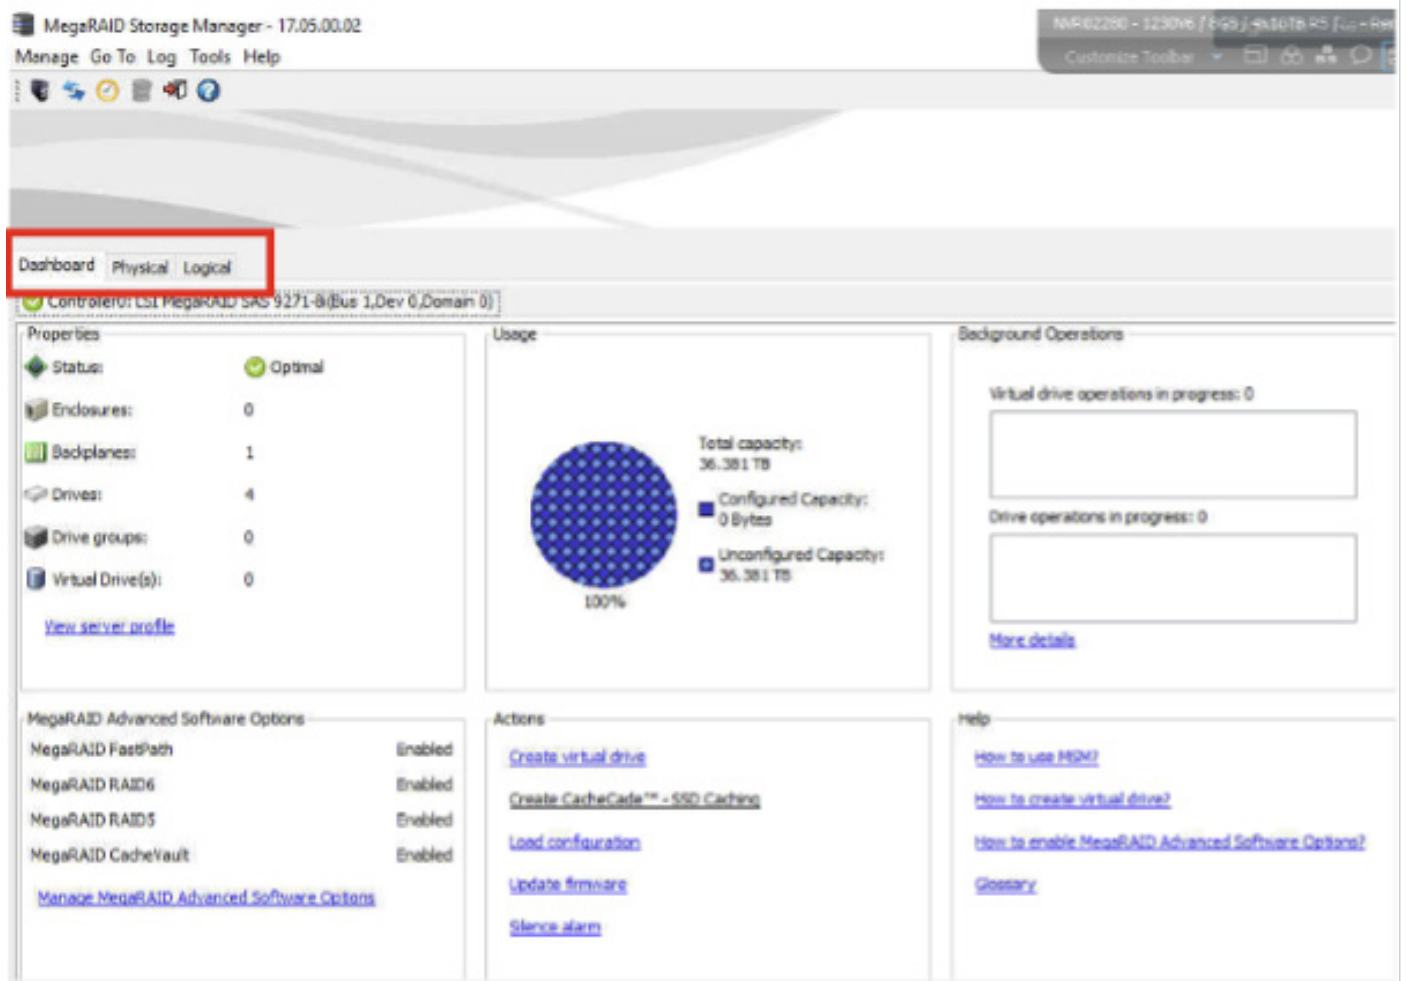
MegaRAID Storage Manager - 17.05.00.02

Manage Go To Log Tools Help

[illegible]

Customize Toolbar

Dashboard Physical Logical

Controller0: LSI MegaRAID SAS 9271-8i(Bus 1,Dev 0,Domain 0)

Properties

Status: Optimal

Enclosures: 0

Backplanes: 1

Drives: 4

Drive groups: 0

Virtual Drive(s): 0

View server profile

Usage

Total capacity: 36.381 TB

Configured Capacity: 0 Bytes

Unconfigured Capacity: 36.381 TB

100%

Background Operations

Virtual drive operations in progress: 0

Drive operations in progress: 0

More details

MegaRAID Advanced Software Options

| | |
|---|---|
| MegaRAID FastPath | Enabled |
| MegaRAID RAID6 | Enabled |
| MegaRAID RAID5 | Enabled |
| MegaRAID CacheVault | Enabled |

Manage MegaRAID Advanced Software Options

Actions

Create virtual drive

Create CacheCade™ - SSD Caching

Load configuration

Update firmware

Silence alarm

Help

How to use MSM?

How to create virtual drive?

How to enable MegaRAID Advanced Software Options?

Glossary